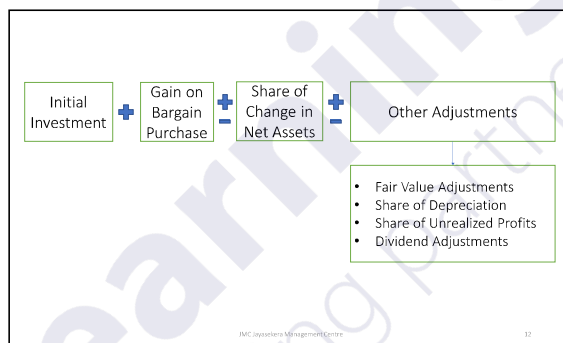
Initial Investment + Gain on Bargain Purchase + - Share of Change in Net Assets + - Other Adjustments

- Fair Value Adjustments
- Share of Depreciation
- Share of Unrealized Profits
- Dividend Adjustments

JMC Jayasekera Management Centre

32